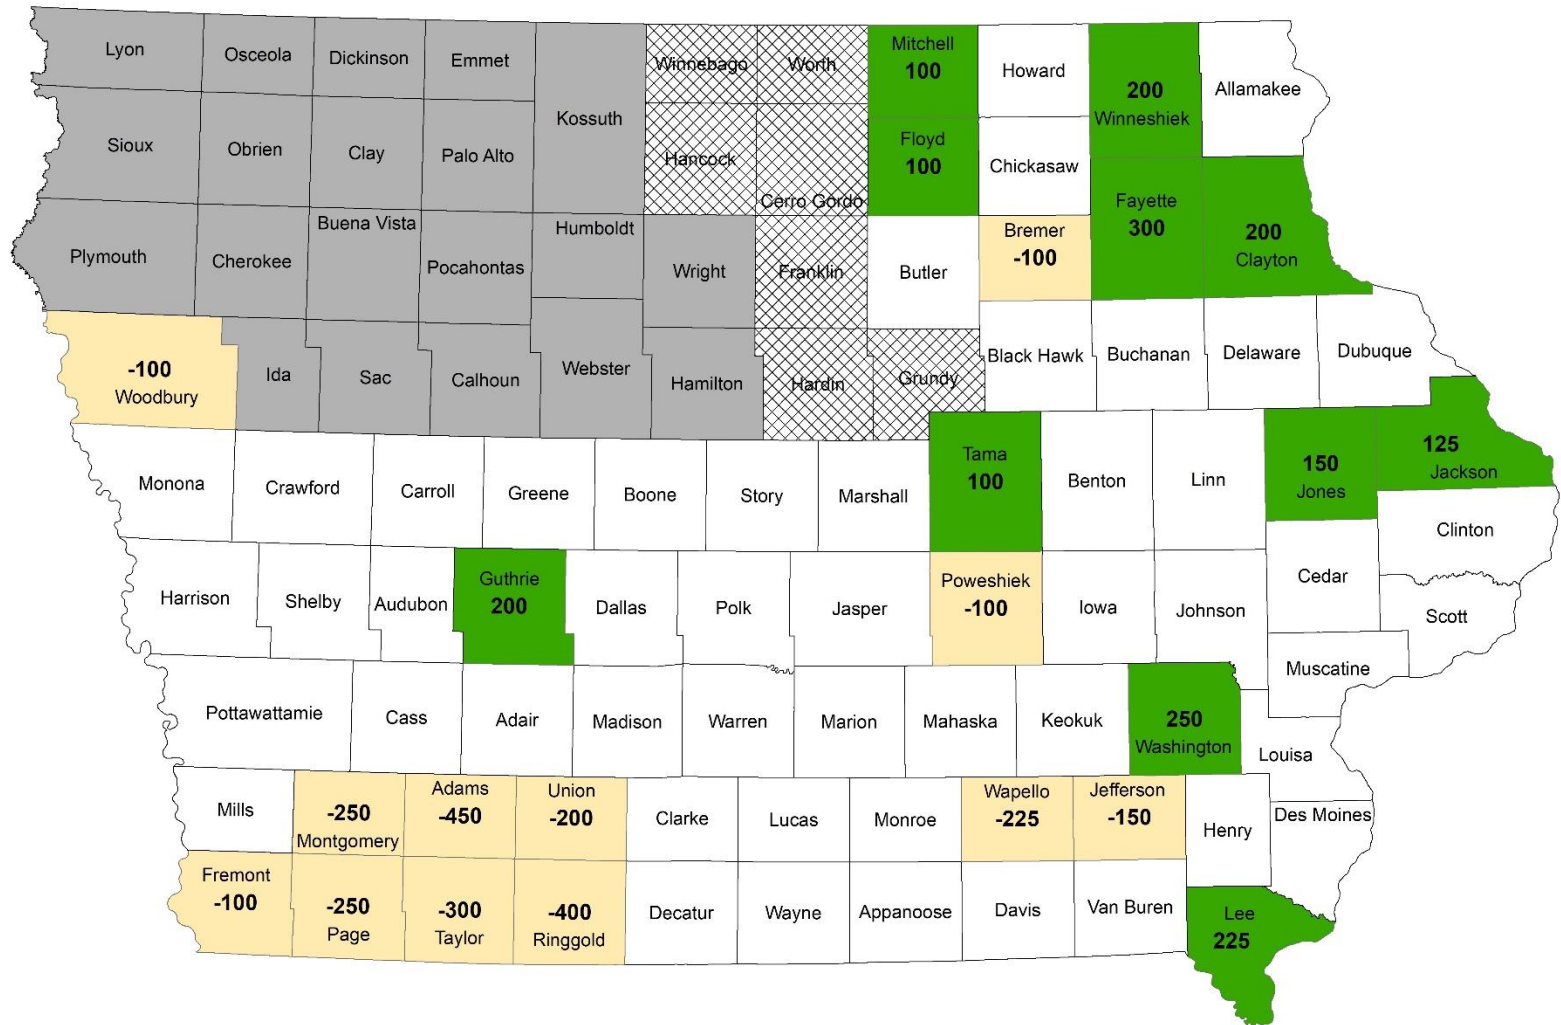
Lyon Osceola Dickinson Emmet Kossuth Winnebago Worth Mitchell 100 Howard 200 Winneshiek Allamakee

Sioux Obrien Clay Palo Alto Hancock Floyd 100 Chickasaw

Plymouth Cherokee Buena Vista Pocahontas Humboldt Wright Cerro Gordo Franklin Butler Bremer -100 Fayette 300 200 Clayton

-100 Woodbury Ida Sac Calhoun Webster Hamilton Hardin Grundy Black Hawk Buchanan Delaware Dubuque

Monona Crawford Carroll Greene Boone Story Marshall Tama 100 Benton Linn 150 Jones 125 Jackson

Clinton

Harrison Shelby Audubon Guthrie 200 Dallas Polk Jasper Poweshiek -100 Iowa Johnson Cedar Scott

Muscatine

Pottawattamie Cass Adair Madison Warren Marion Mahaska Keokuk 250 Washington Louisa

Mills -250 Montgomery Adams -450 Union -200 Clarke Lucas Monroe Wapello -225 Jefferson -150 Henry Des Moines

Fremont -100 -250 Page -300 Taylor -400 Ringgold Decatur Wayne Appanoose Davis Van Buren Lee 225